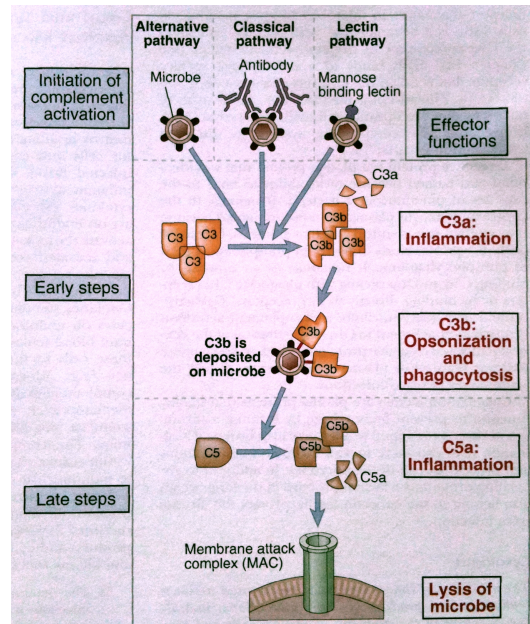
Alternative pathway

Classical pathway

Lectin pathway

Initiation of complement activation

Microbe

Antibody

Mannose binding lectin

Effector functions

C3a

C3

C3

C3

C3b

C3b

C3b

C3a: Inflammation

Early steps

C3b

C3b is deposited on microbe

C3b

C3b: Opsonization and phagocytosis

C5

C5b

C5b

C5a

C5a: Inflammation

Late steps

Membrane attack complex (MAC)

Lysis of microbe